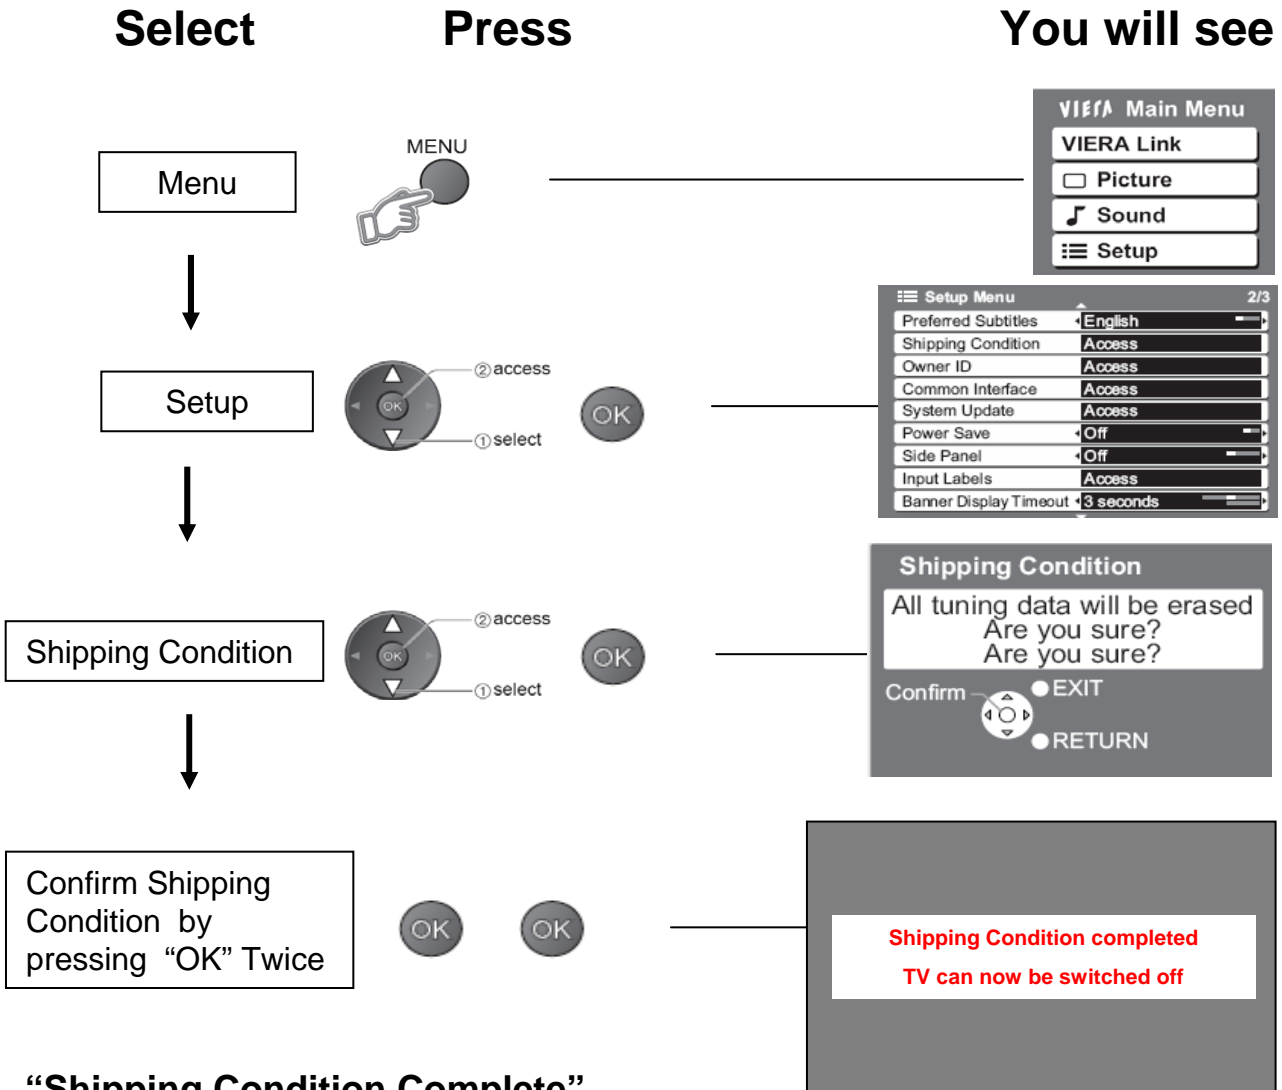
Select Press You will see

Menu

MENU

VIERA Main Menu
VIERA Link
Picture
Sound
Setup

Setup

②access
OK
①select

OK

Setup Menu 2/3

| | |
|---|---|
| Preferred Subtitles | English |
| Shipping Condition | Access |
| Owner ID | Access |
| Common Interface | Access |
| System Update | Access |
| Power Save | Off |
| Side Panel | Off |
| Input Labels | Access |
| Banner Display Timeout | 3 seconds |

Shipping Condition

②access
OK
①select

OK

Shipping Condition
All tuning data will be erased
Are you sure?
Are you sure?
Confirm
EXIT
RETURN

Confirm Shipping Condition by pressing "OK" Twice

OK OK

Shipping Condition completed
TV can now be switched off

"Shipping Condition Complete"